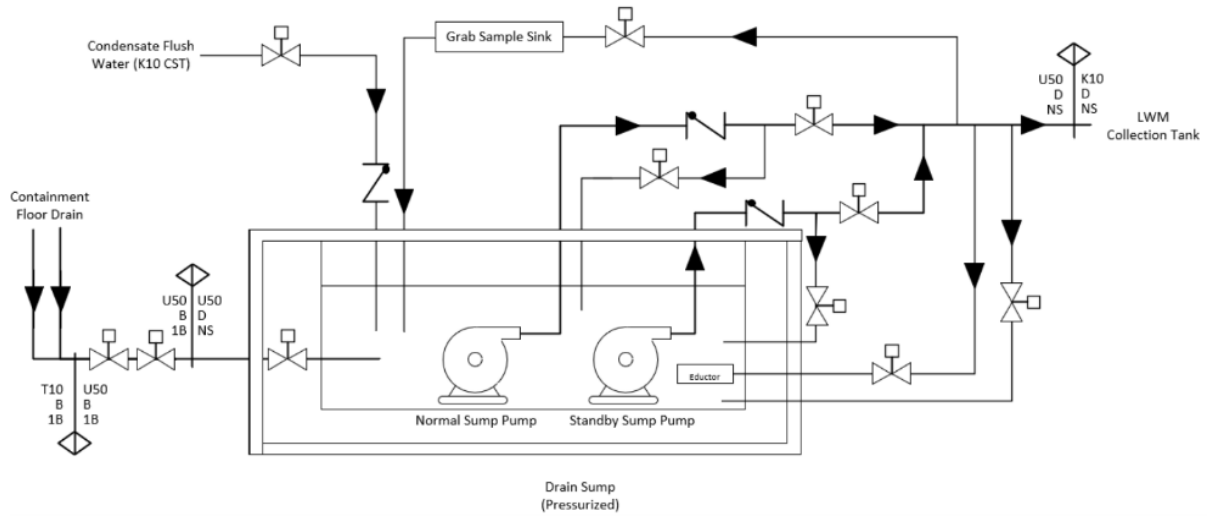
Grab Sample Sink

Condensate Flush Water (K10 CST)

U50
D
NS

K10
D
NS

LWM Collection Tank

Containment Floor Drain

U50
B
1B

U50
D
NS

T10
B
1B

U50
B
1B

Eductor

Normal Sump Pump

Standby Sump Pump

Drain Sump (Pressurized)